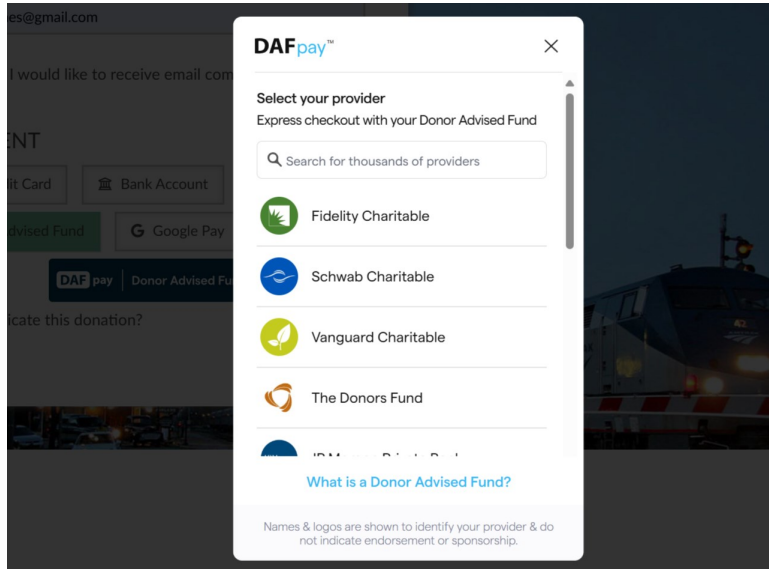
es@gmail.com

I would like to receive email com

ENT

it Card

Bank Account

dvised Fund

Google Pay

DAF pay | Donor Advised Fu

icate this donation?

DAFpay™

Select your provider

Express checkout with your Donor Advised Fund

Search for thousands of providers

Fidelity Charitable

Schwab Charitable

Vanguard Charitable

The Donors Fund

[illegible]

What is a Donor Advised Fund?

Names & logos are shown to identify your provider & do not indicate endorsement or sponsorship.